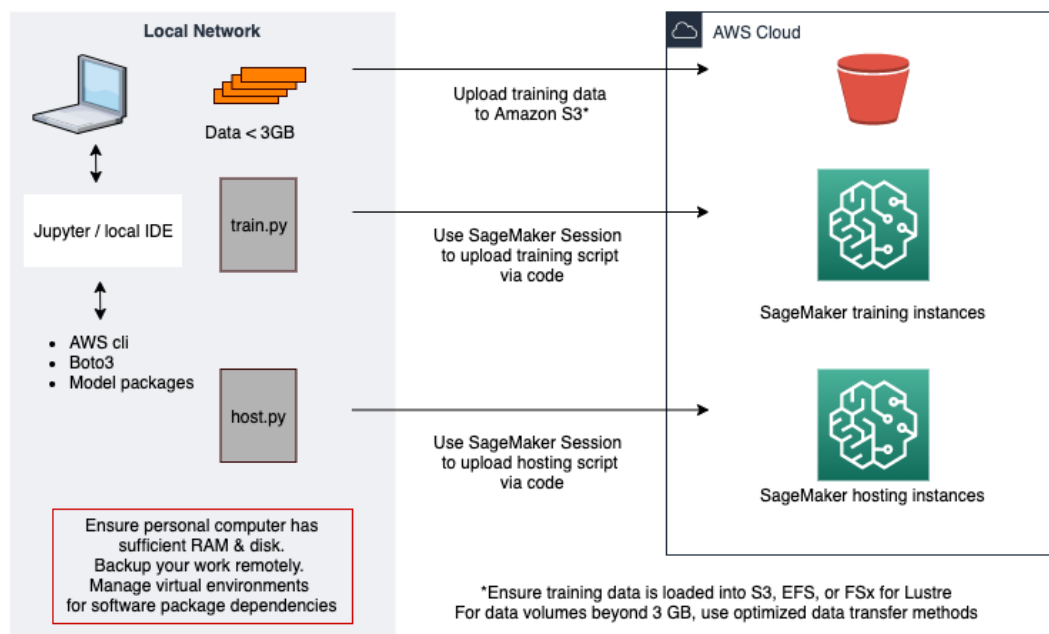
Local Network

Data < 3GB

Jupyter / local IDE

train.py

- AWS cli
- Boto3
- Model packages

host.py

Ensure personal computer has sufficient RAM & disk. Backup your work remotely. Manage virtual environments for software package dependencies

Upload training data to Amazon S3*

Use SageMaker Session to upload training script via code

Use SageMaker Session to upload hosting script via code

AWS Cloud

SageMaker training instances

SageMaker hosting instances

*Ensure training data is loaded into S3, EFS, or FSx for Lustre
For data volumes beyond 3 GB, use optimized data transfer methods